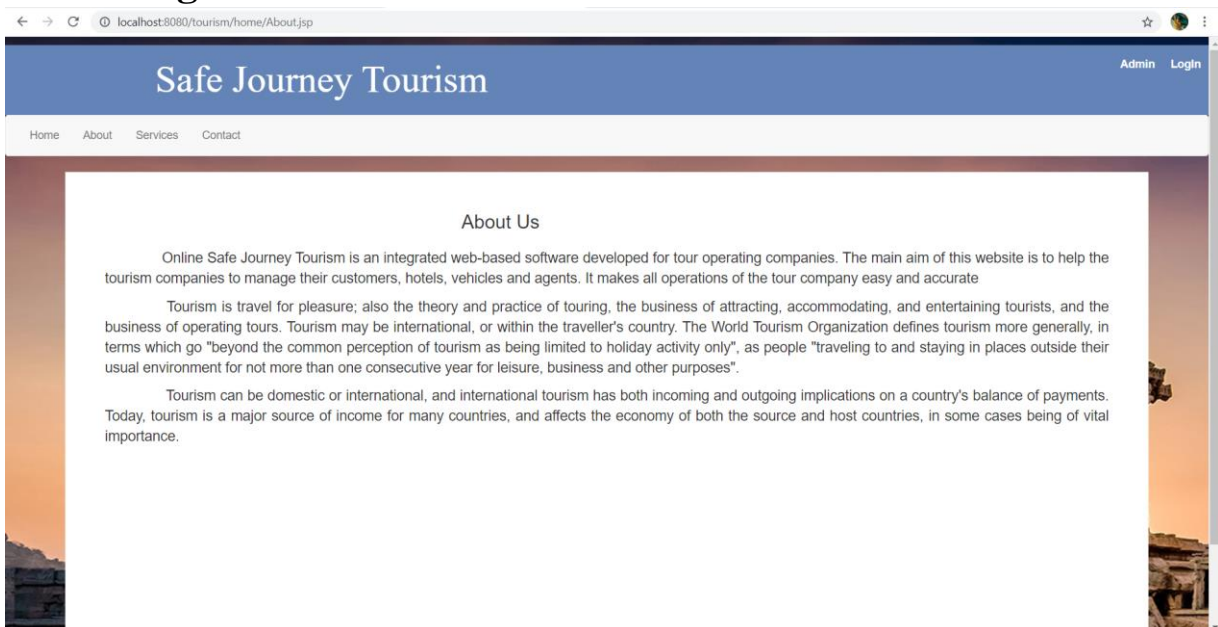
localhost:8080/tourism/home/About.jsp

Safe Journey Tourism

Admin Login

Home About Services Contact

About Us

Online Safe Journey Tourism is an integrated web-based software developed for tour operating companies. The main aim of this website is to help the tourism companies to manage their customers, hotels, vehicles and agents. It makes all operations of the tour company easy and accurate

Tourism is travel for pleasure; also the theory and practice of touring, the business of attracting, accommodating, and entertaining tourists, and the business of operating tours. Tourism may be international, or within the traveller's country. The World Tourism Organization defines tourism more generally, in terms which go "beyond the common perception of tourism as being limited to holiday activity only", as people "traveling to and staying in places outside their usual environment for not more than one consecutive year for leisure, business and other purposes".

Tourism can be domestic or international, and international tourism has both incoming and outgoing implications on a country's balance of payments. Today, tourism is a major source of income for many countries, and affects the economy of both the source and host countries, in some cases being of vital importance.